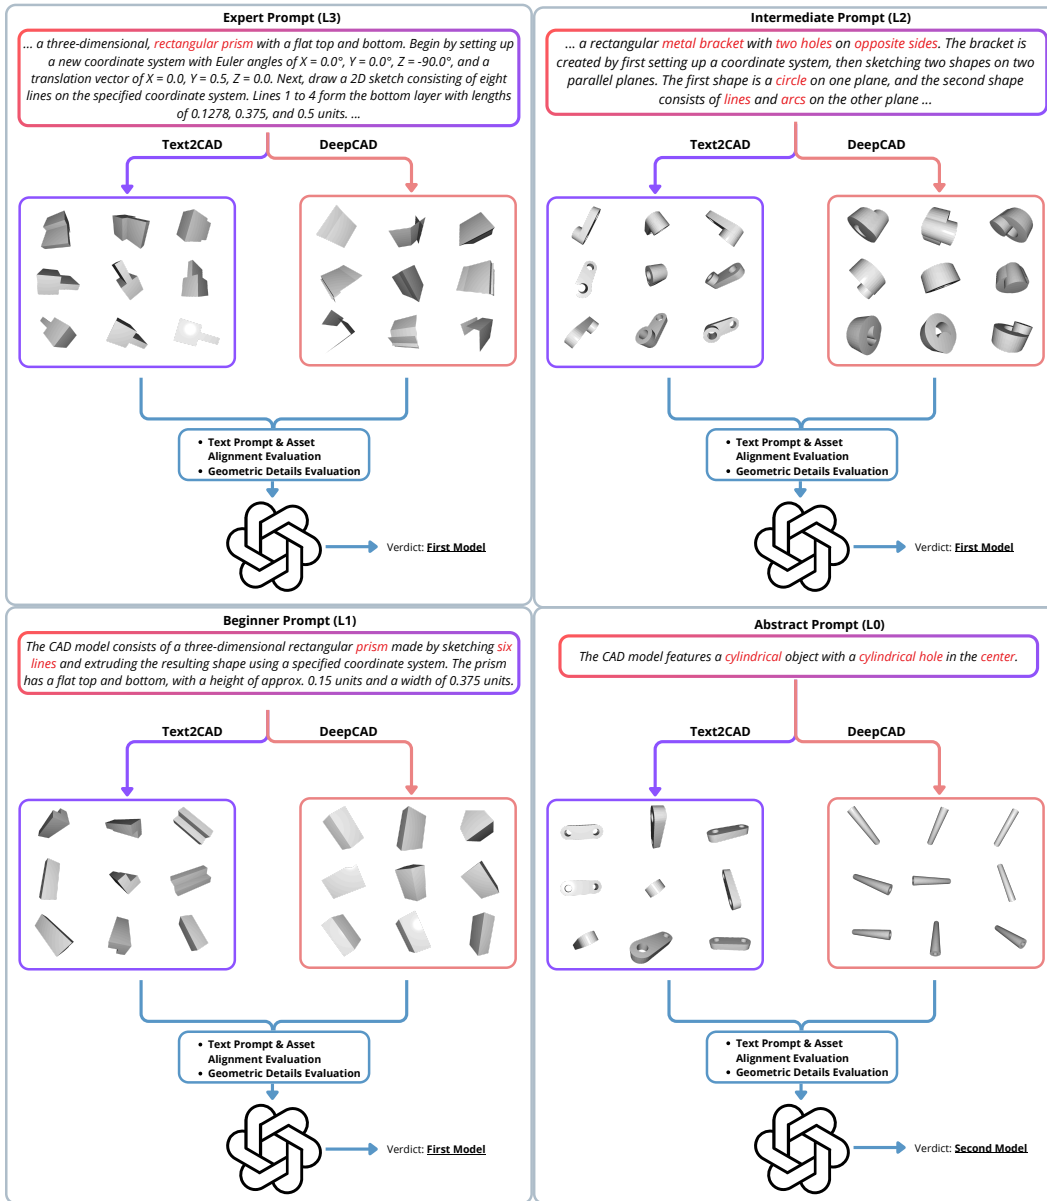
Expert Prompt (L3)

... a three-dimensional, rectangular prism with a flat top and bottom. Begin by setting up a new coordinate system with Euler angles of X = 0.0°, Y = 0.0°, Z = -90.0°, and a translation vector of X = 0.0, Y = 0.5, Z = 0.0. Next, draw a 2D sketch consisting of eight lines on the specified coordinate system. Lines 1 to 4 form the bottom layer with lengths of 0.1278, 0.375, and 0.5 units. ...

Text2CAD

DeepCAD

- Text Prompt & Asset Alignment Evaluation
- Geometric Details Evaluation

Verdict: First Model

Intermediate Prompt (L2)

... a rectangular metal bracket with two holes on opposite sides. The bracket is created by first setting up a coordinate system, then sketching two shapes on two parallel planes. The first shape is a circle on one plane, and the second shape consists of lines and arcs on the other plane ...

Text2CAD

DeepCAD

- Text Prompt & Asset Alignment Evaluation
- Geometric Details Evaluation

Verdict: First Model

Beginner Prompt (L1)

The CAD model consists of a three-dimensional rectangular prism made by sketching six lines and extruding the resulting shape using a specified coordinate system. The prism has a flat top and bottom, with a height of approx. 0.15 units and a width of 0.375 units.

Text2CAD

DeepCAD

- Text Prompt & Asset Alignment Evaluation
- Geometric Details Evaluation

Verdict: First Model

Abstract Prompt (L0)

The CAD model features a cylindrical object with a cylindrical hole in the center.

Text2CAD

DeepCAD

- Text Prompt & Asset Alignment Evaluation
- Geometric Details Evaluation

Verdict: Second Model